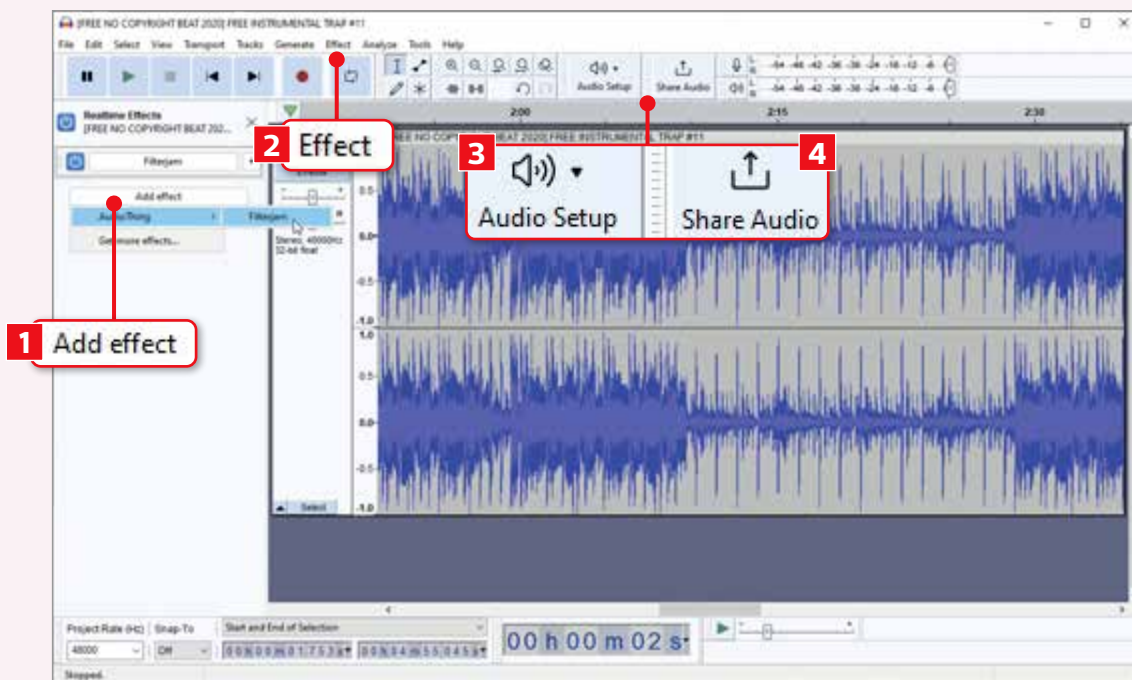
[FREE NO COPYRIGHT BEAT 2020] FREE INSTRUMENTAL TRAP #11

File Edit Select View Transport Tracks Generate Effect Analyze Tools Help

Audio Setup Share Audio

-54 -48 -42 -36 -30 -24 -18 -12 -6 0

Realtime Effects
[FREE NO COPYRIGHT BEAT 202...

Filterjam

Add effect
AudioThing Filterjam
Get more effects...

2:00 2:15 2:30

[FREE NO COPYRIGHT BEAT 2020] FREE INSTRUMENTAL TRAP #11

Stereo, 48000Hz
32-bit float

1.0
0.5
0.0
-0.5
-1.0
1.0
0.5
0.0
-0.5
-1.0

Select

1 Add effect

2 Effect

3 Audio Setup

4 Share Audio

Project Rate (Hz) Snap-To Start and End of Selection
48000 Off 0 0 h 0 0 m 0 1 . 7 5 3 s 0 0 h 0 4 m 5 5 . 0 4 5 s
00 h 00 m 02 s

Stopped.